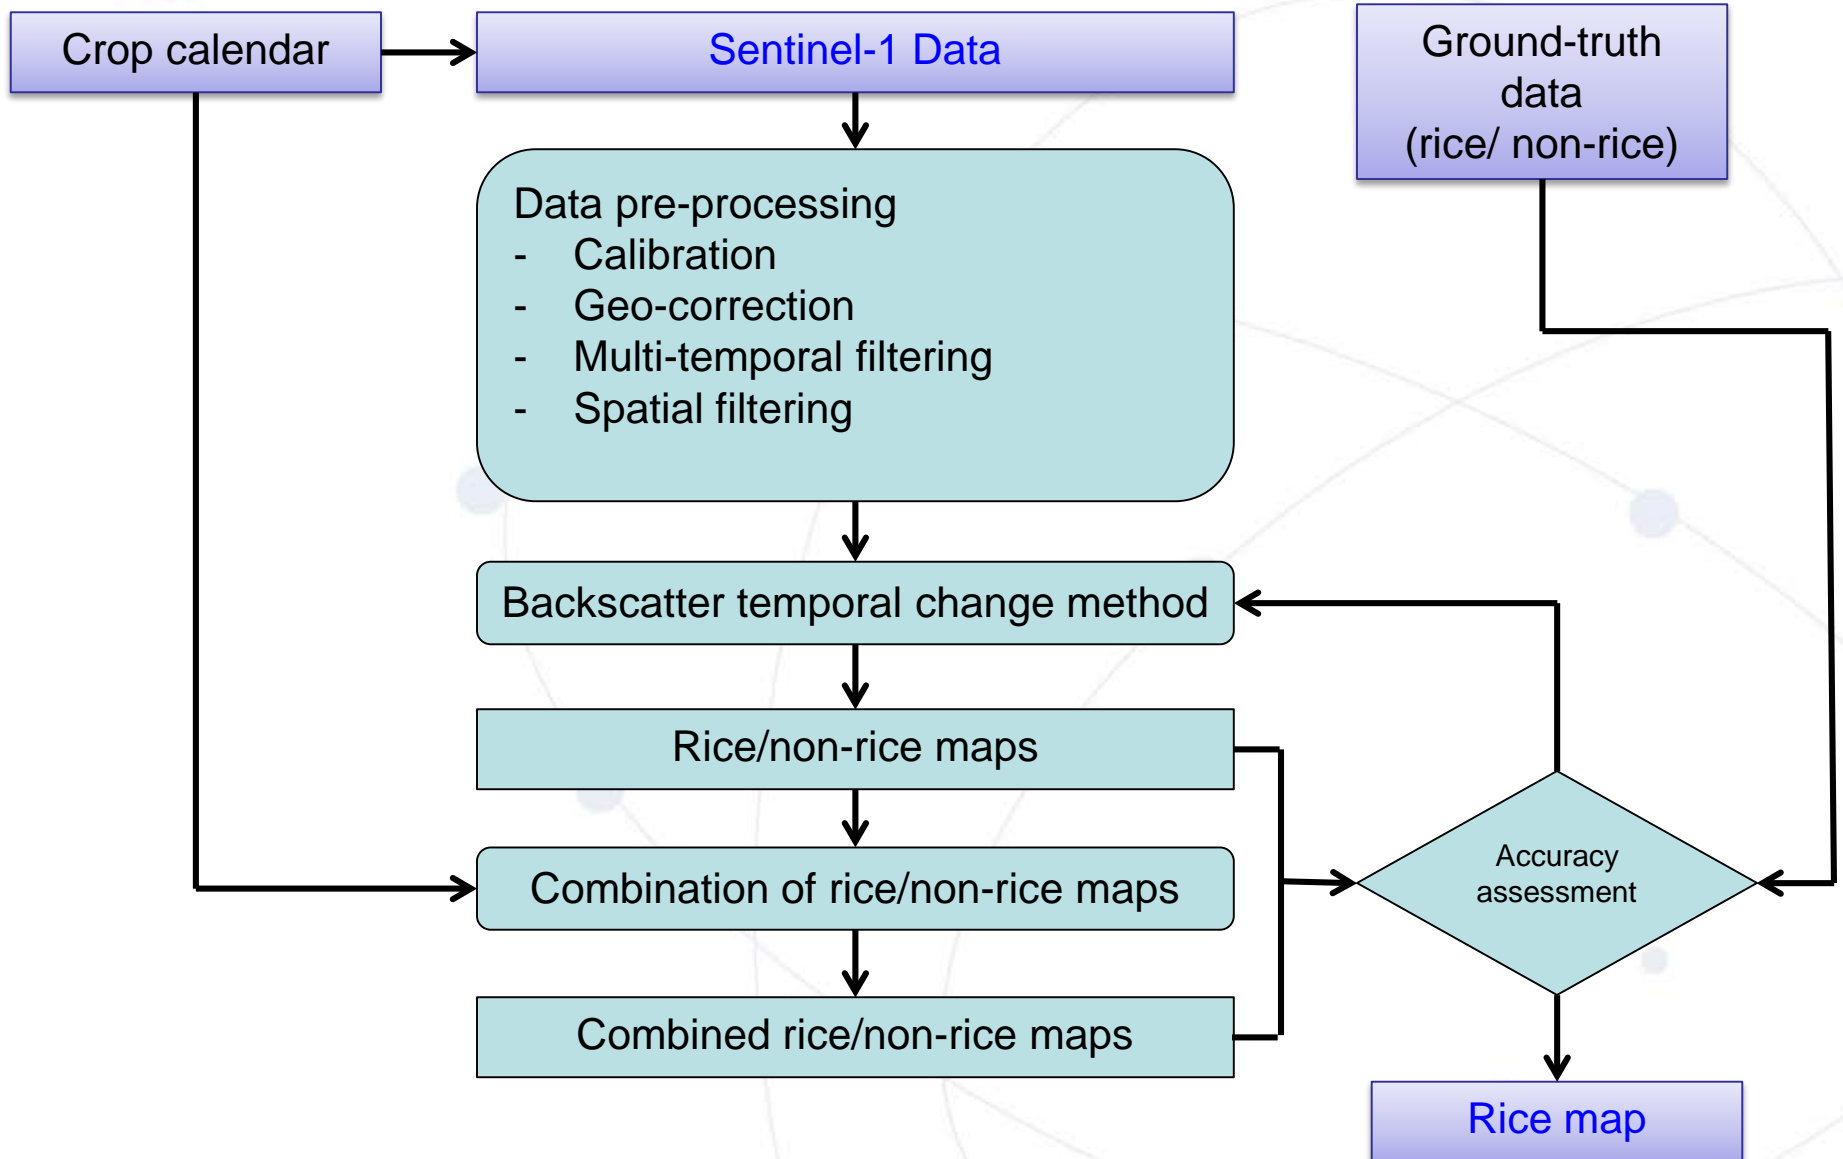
Crop calendar

Sentinel-1 Data

Ground-truth data (rice/ non-rice)

Data pre-processing
- Calibration
- Geo-correction
- Multi-temporal filtering
- Spatial filtering

Backscatter temporal change method

Rice/non-rice maps

Combination of rice/non-rice maps

Combined rice/non-rice maps

Accuracy assessment

Rice map